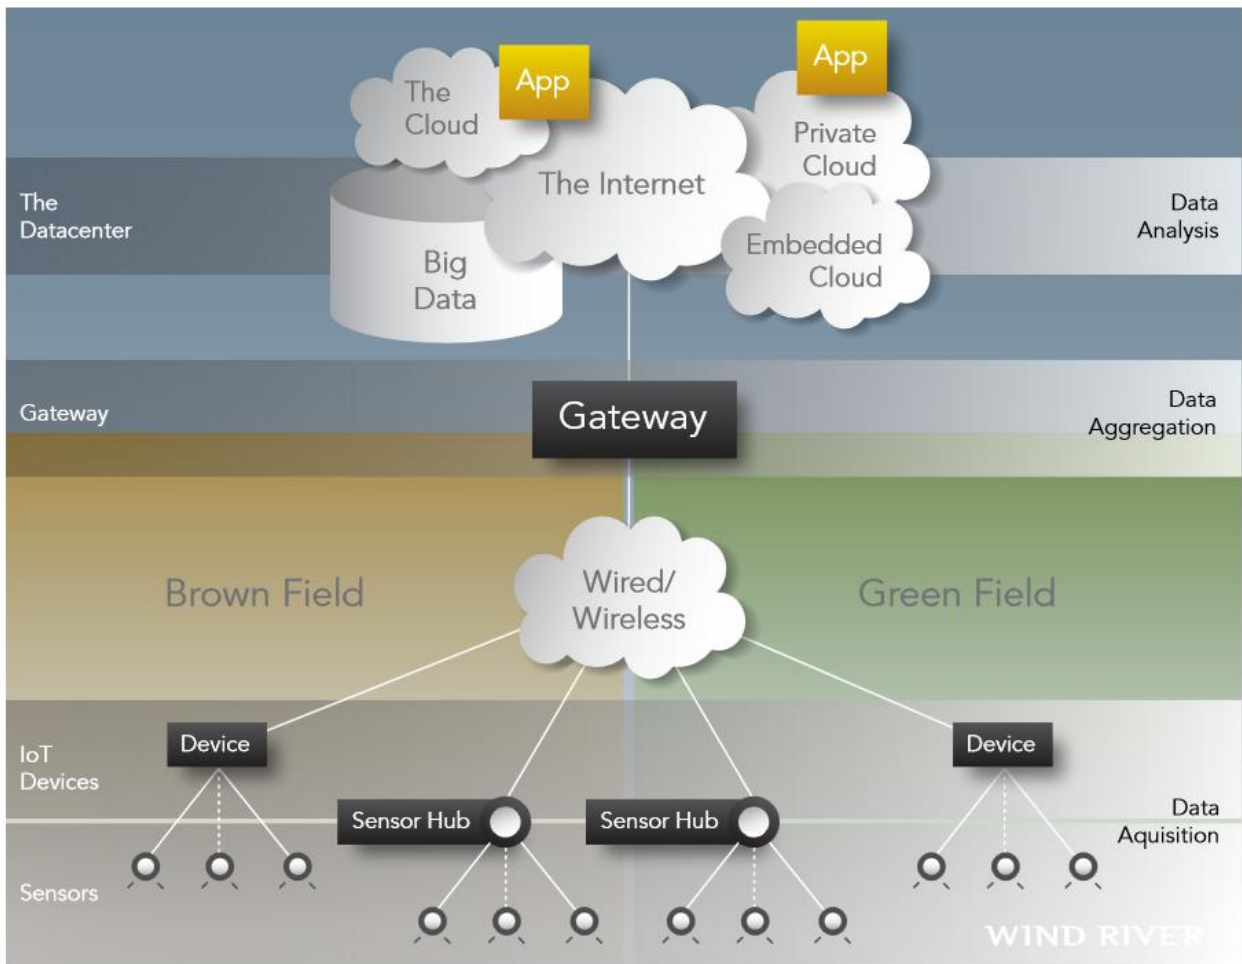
The Cloud

App

App

Private Cloud

The Internet

The Datacenter

Data Analysis

Big Data

Embedded Cloud

Gateway

Gateway

Data Aggregation

Brown Field

Wired/ Wireless

Green Field

IoT Devices

Device

Device

Sensor Hub

Sensor Hub

Data Aquisition

Sensors

WIND RIVER